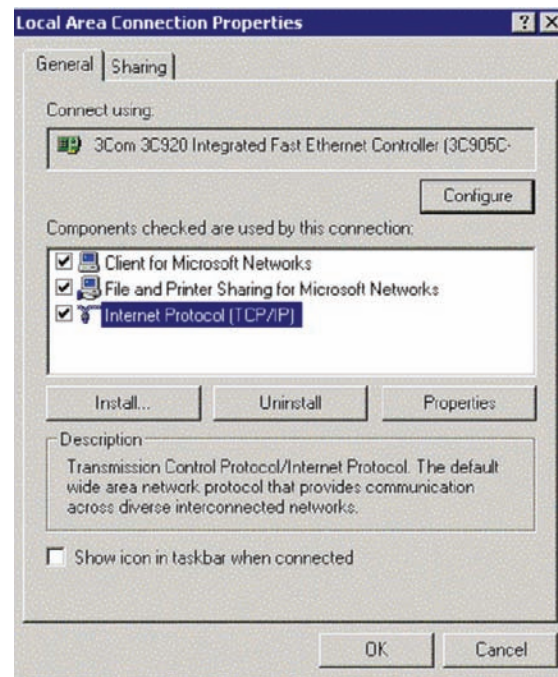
Local Area Connection Properties

? X

General | Sharing

Connect using:

3Com 3C920 Integrated Fast Ethernet Controller (3C905C-

Configure

Components checked are used by this connection:

☑ Client for Microsoft Networks
☑ File and Printer Sharing for Microsoft Networks
☑ Internet Protocol (TCP/IP)

Install... | Uninstall | Properties

Description

Transmission Control Protocol/Internet Protocol. The default wide area network protocol that provides communication across diverse interconnected networks.

☐ Show icon in taskbar when connected

OK | Cancel